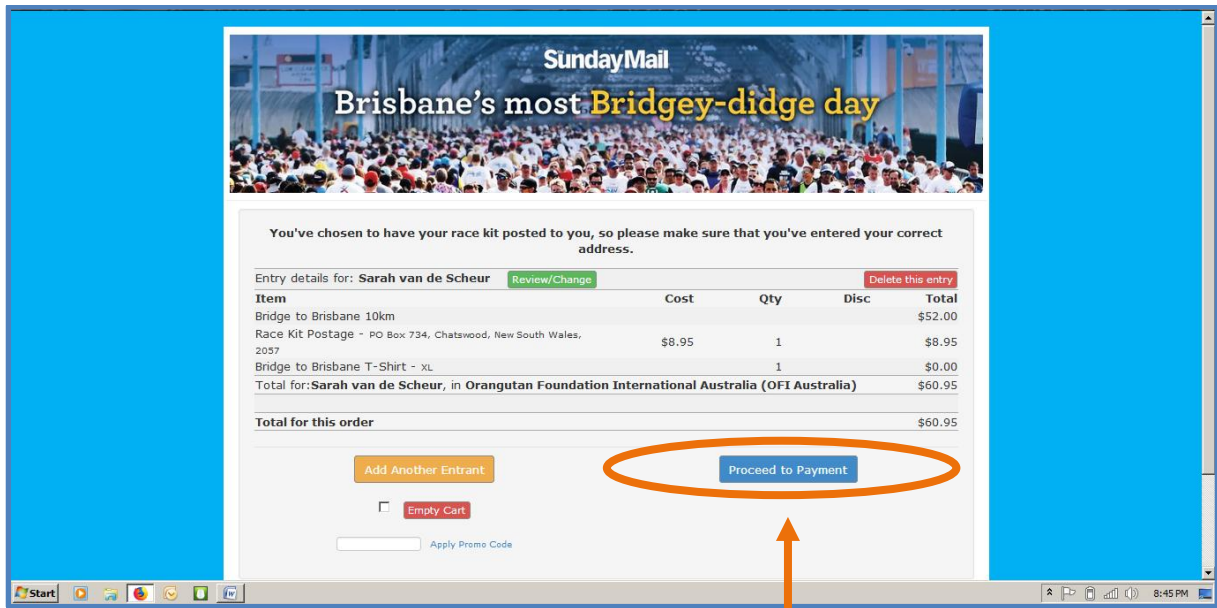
SundayMail

Brisbane's most Bridgey-didge day

You've chosen to have your race kit posted to you, so please make sure that you've entered your correct address.

Entry details for: **Sarah van de Scheur** Review/Change Delete this entry

| Item | Cost | Qty | Disc | Total |
|---|---|---|---|---|
| Bridge to Brisbane 10km | | | | \$52.00 |
| Race Kit Postage - PO Box 734, Chatswood, New South Wales, 2057 | \$8.95 | 1 | | \$8.95 |
| Bridge to Brisbane T-Shirt - XL | | 1 | | \$0.00 |
| Total for: **Sarah van de Scheur**, in **Orangutan Foundation International Australia (OFI Australia)** | | | | \$60.95 |
| **Total for this order** | | | | \$60.95 |

Add Another Entrant

Proceed to Payment

Empty Cart

Apply Promo Code

Start

8:45 PM